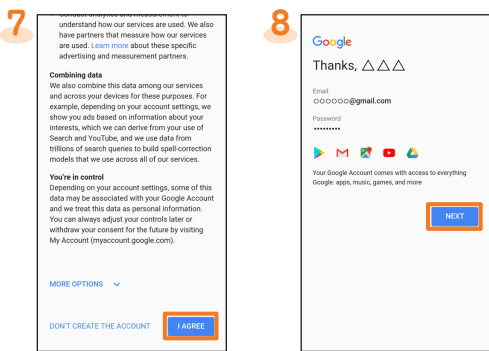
7

understand how our services are used. We also have partners that measure how our services are used. Learn more about these specific advertising and measurement partners.

Combining data
We also combine this data among our services and across your devices for these purposes. For example, depending on your account settings, we show you ads based on information about your interests, which we can derive from your use of Search and YouTube, and we use data from trillions of search queries to build spell-correction models that we use across all of our services.

You're in control
Depending on your account settings, some of this data may be associated with your Google Account and we treat this data as personal information. You can always adjust your controls later or withdraw your consent for the future by visiting My Account (myaccount.google.com).

MORE OPTIONS

DON'T CREATE THE ACCOUNT

I AGREE

8

Google

Thanks, △△△

Email
○○○○○○@gmail.com

Password
•••••••••

Your Google Account comes with access to everything Google: apps, music, games, and more

NEXT